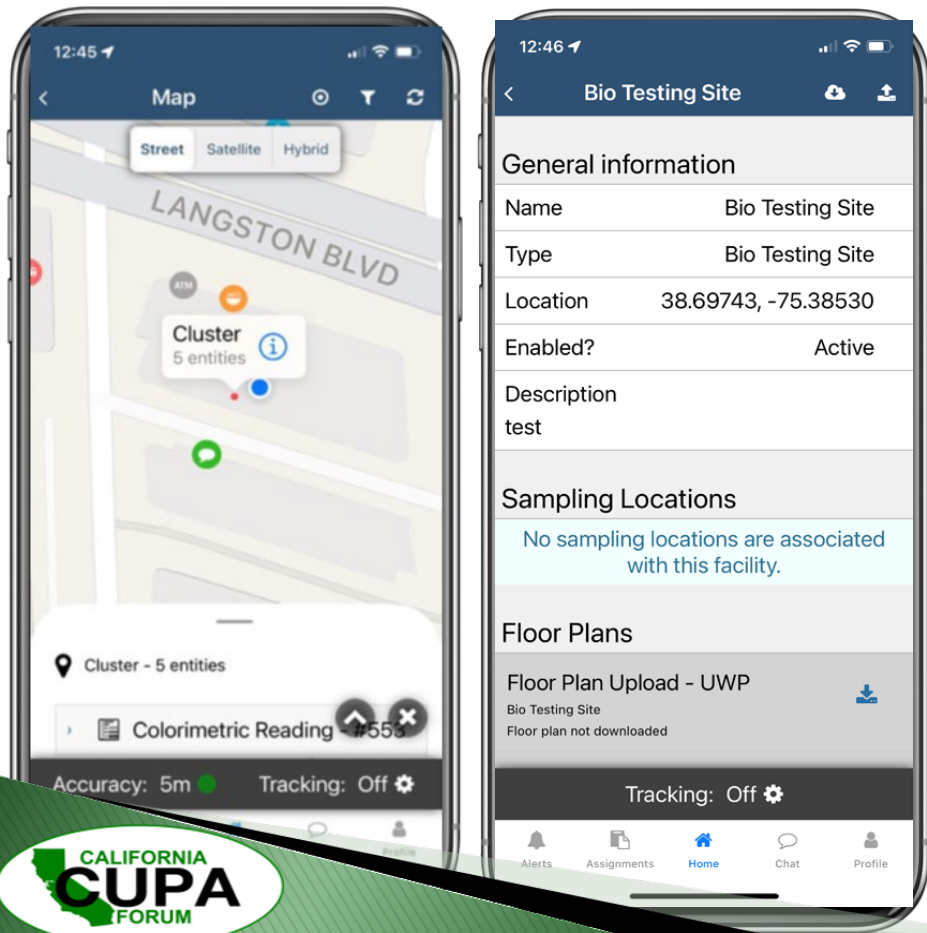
12:45

Map

Street Satellite Hybrid

LANGSTON BLVD

ATM

Cluster
5 entities

Cluster - 5 entities

Colorimetric Reading - #553

Accuracy: 5m Tracking: Off

Profile

CALIFORNIA CUPA FORUM

12:46

Bio Testing Site

General information

| Name | Bio Testing Site |
|---|---|
| Type | Bio Testing Site |
| Location | 38.69743, -75.38530 |
| Enabled? | Active |

Description
test

Sampling Locations

No sampling locations are associated with this facility.

Floor Plans

Floor Plan Upload - UWP
Bio Testing Site
Floor plan not downloaded

Tracking: Off

Alerts Assignments Home Chat Profile